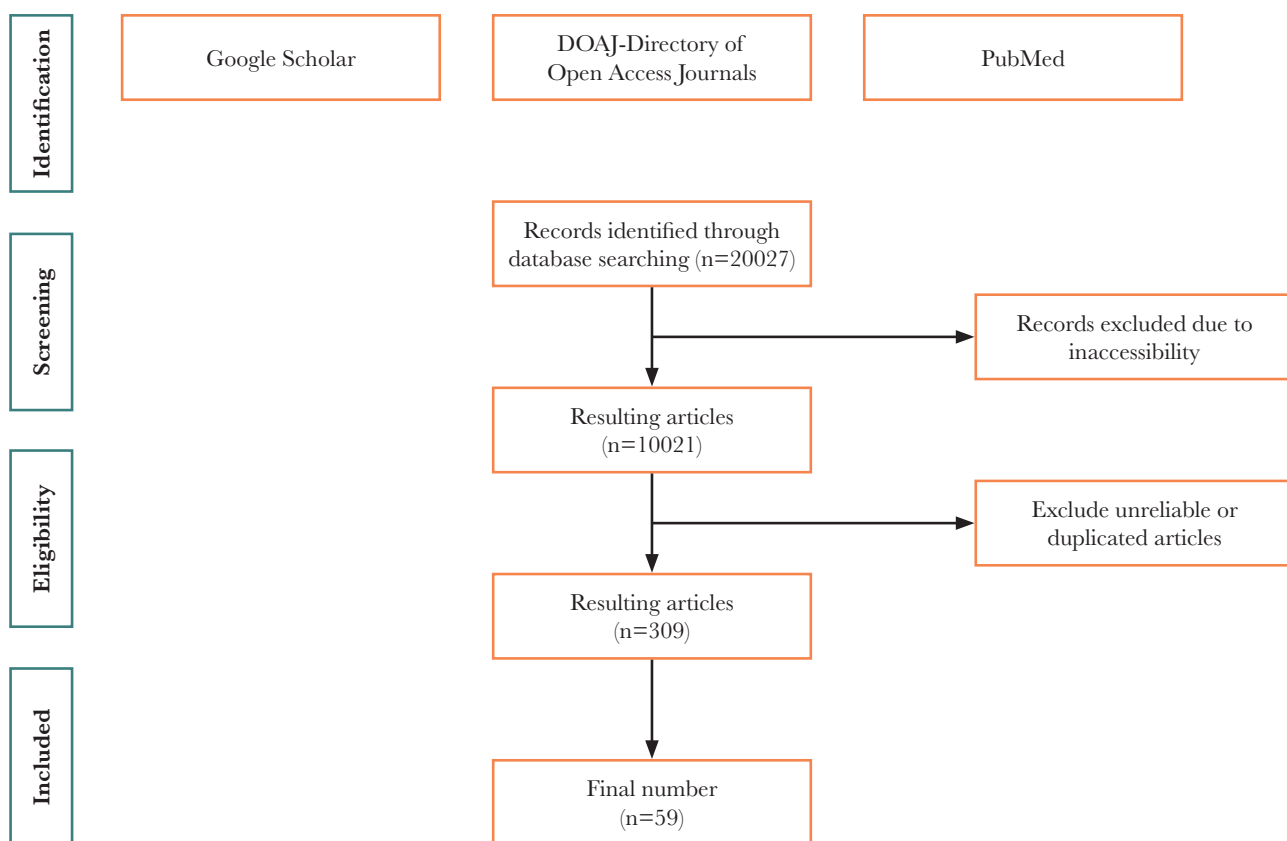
Identification

Google Scholar

DOAJ-Directory of Open Access Journals

PubMed

Screening

Records identified through database searching (n=20027)

Records excluded due to inaccessibility

Resulting articles (n=10021)

Eligibility

Exclude unreliable or duplicated articles

Resulting articles (n=309)

Included

Final number (n=59)